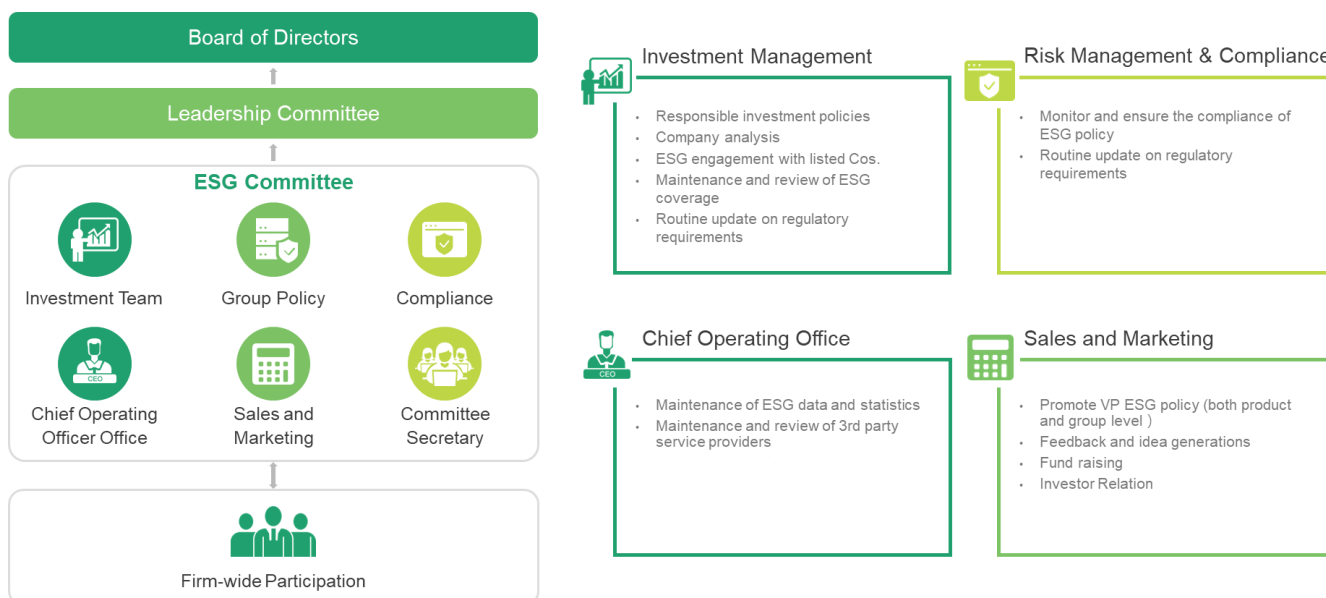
Board of Directors

Leadership Committee

ESG Committee

Investment Team

Group Policy

Compliance

CEO

Chief Operating Officer Office

Sales and Marketing

Committee Secretary

Firm-wide Participation

Investment Management

- Responsible investment policies
- Company analysis
- ESG engagement with listed Cos.
- Maintenance and review of ESG coverage
- Routine update on regulatory requirements

Risk Management & Compliance

- Monitor and ensure the compliance of ESG policy
- Routine update on regulatory requirements

CEO

Chief Operating Office

- Maintenance of ESG data and statistics
- Maintenance and review of 3rd party service providers

Sales and Marketing

- Promote VP ESG policy (both product and group level )
- Feedback and idea generations
- Fund raising
- Investor Relation